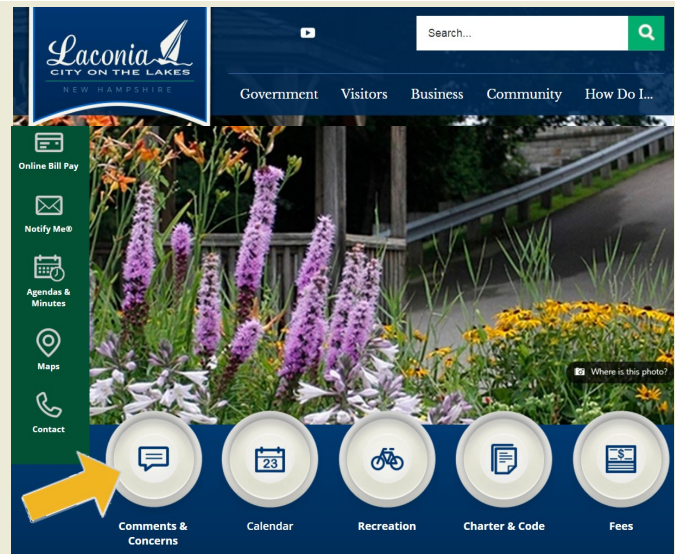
Laconia
CITY ON THE LAKES
NEW HAMPSHIRE

Search...

Government Visitors Business Community How Do I...

Online Bill Pay

Notify Me®

Agendas & Minutes

Maps

Contact

Where is this photo?

23

Comments & Concerns

Calendar

Recreation

Charter & Code

Fees